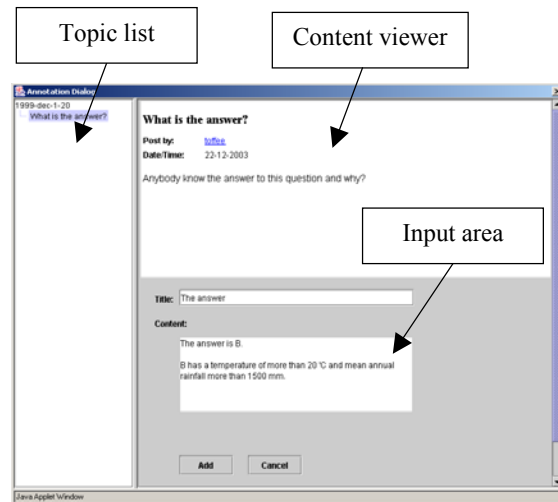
Topic list

Content viewer

Annotation Dialog

1999-dec-1-20

What is the answer?

What is the answer?

Post by: toffee

Date/Time: 22-12-2003

Anybody know the answer to this question and why?

Input area

Title: The answer

Content:

The answer is B.

B has a temperature of more than 20 °C and mean annual rainfall more than 1500 mm.

Add

Cancel

Java Applet Window